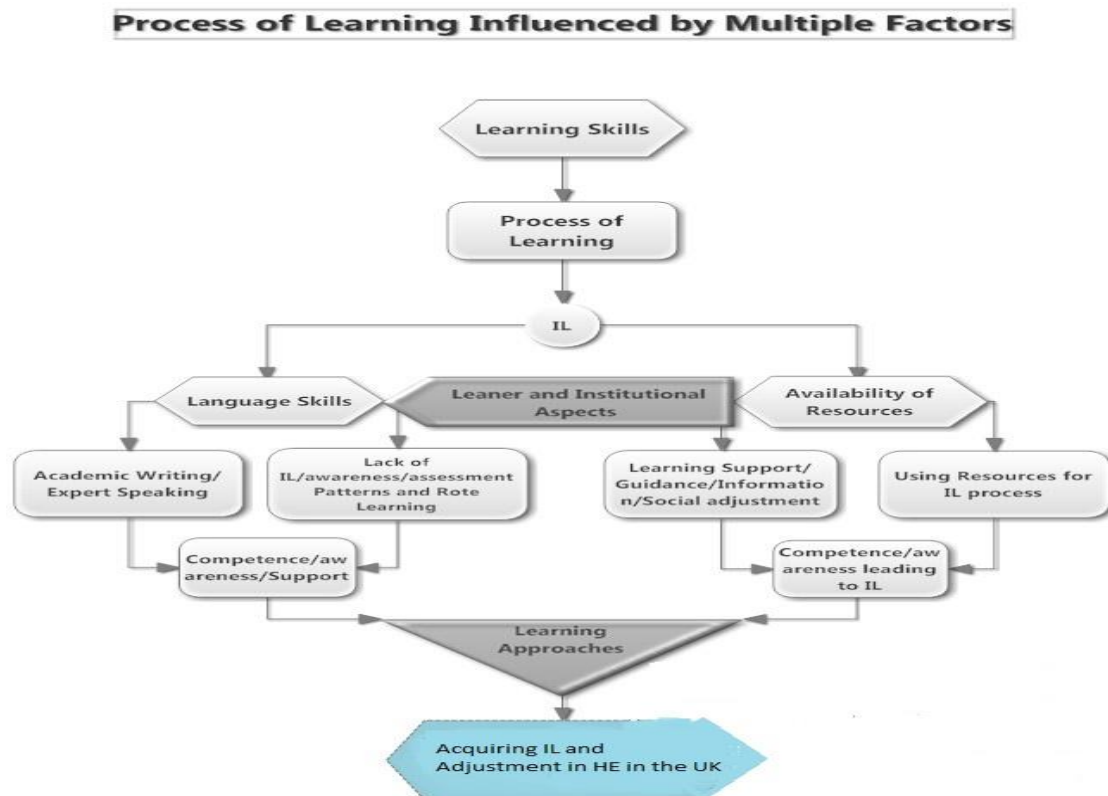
Process of Learning Influenced by Multiple Factors

Learning Skills

Process of Learning

IL

Language Skills

Leaner and Institutional Aspects

Availability of Resources

Academic Writing/ Expert Speaking

Lack of IL/awareness/assessment Patterns and Rote Learning

Learning Support/ Guidance/Information/Social adjustment

Using Resources for IL process

Competence/awareness/Support

Competence/awareness leading to IL

Learning Approaches

Acquiring IL and Adjustment in HE in the UK